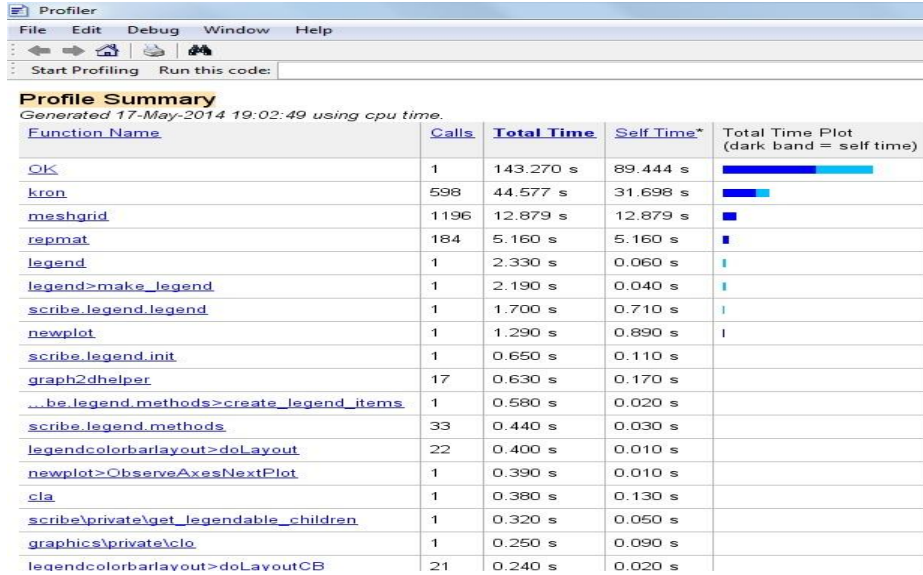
Profiler

File Edit Debug Window Help

Start Profiling Run this code:

Profile Summary

Generated 17-May-2014 19:02:49 using cpu time.

| Function Name | Calls | Total Time | Self Time* | Total Time Plot (dark band = self time) |
|---|---|---|---|---|
| OK | 1 | 143.270 s | 89.444 s | |
| kron | 598 | 44.577 s | 31.698 s | |
| meshgrid | 1196 | 12.879 s | 12.879 s | |
| repmat | 184 | 5.160 s | 5.160 s | |
| legend | 1 | 2.330 s | 0.060 s | |
| legend>make_legend | 1 | 2.190 s | 0.040 s | |
| scribe.legend.legend | 1 | 1.700 s | 0.710 s | |
| newplot | 1 | 1.290 s | 0.890 s | |
| scribe.legend.init | 1 | 0.650 s | 0.110 s | |
| graph2dhelper | 17 | 0.630 s | 0.170 s | |
| ...be.legend.methods>create_legend_items | 1 | 0.580 s | 0.020 s | |
| scribe.legend.methods | 33 | 0.440 s | 0.030 s | |
| legendcolorbarlayout>doLayout | 22 | 0.400 s | 0.010 s | |
| newplot>ObserveAxesNextPlot | 1 | 0.390 s | 0.010 s | |
| cla | 1 | 0.380 s | 0.130 s | |
| scribe\private\get_legendable_children | 1 | 0.320 s | 0.050 s | |
| graphics\private\clo | 1 | 0.250 s | 0.090 s | |
| legendcolorbarlayout>doLayoutCB | 21 | 0.240 s | 0.020 s | |